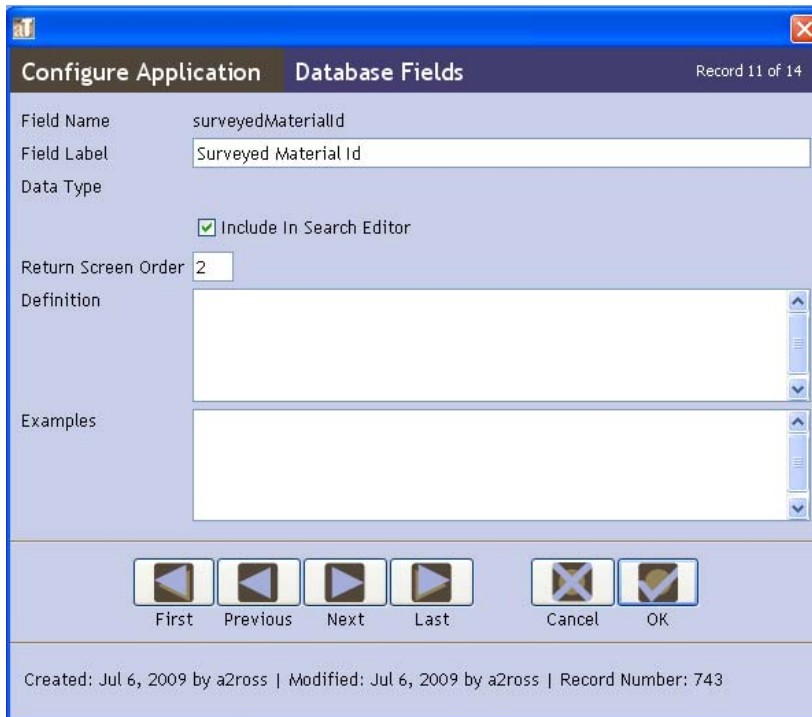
aT

Configure Application Database Fields Record 11 of 14

Field Name surveyedMaterialId

Field Label Surveyed Material Id

Data Type

Include In Search Editor

Return Screen Order 2

Definition

Examples

First Previous Next Last Cancel OK

Created: Jul 6, 2009 by a2ross | Modified: Jul 6, 2009 by a2ross | Record Number: 743